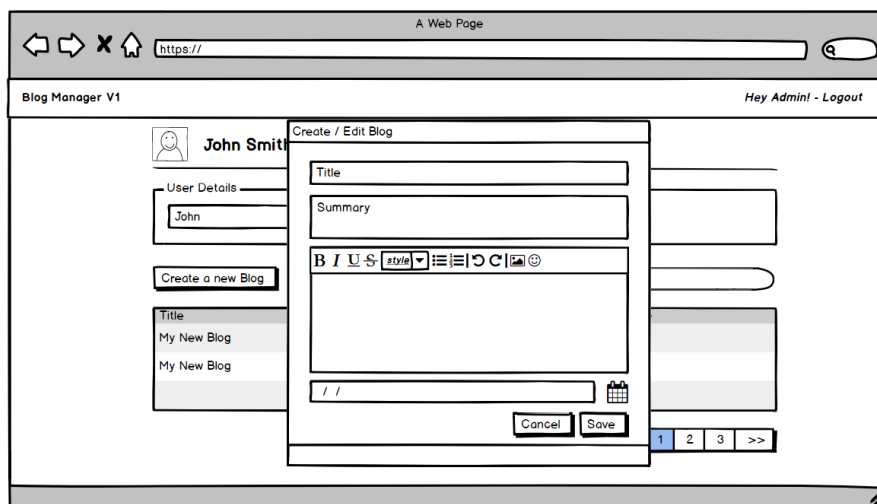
A Web Page

https://

Blog Manager V1

Hey Admin! - Logout

John Smith

User Details

John

Create a new Blog

Title

My New Blog

My New Blog

Create / Edit Blog

Title

Summary

B I U S style

/ /

Cancel

Save

1 2 3 >>